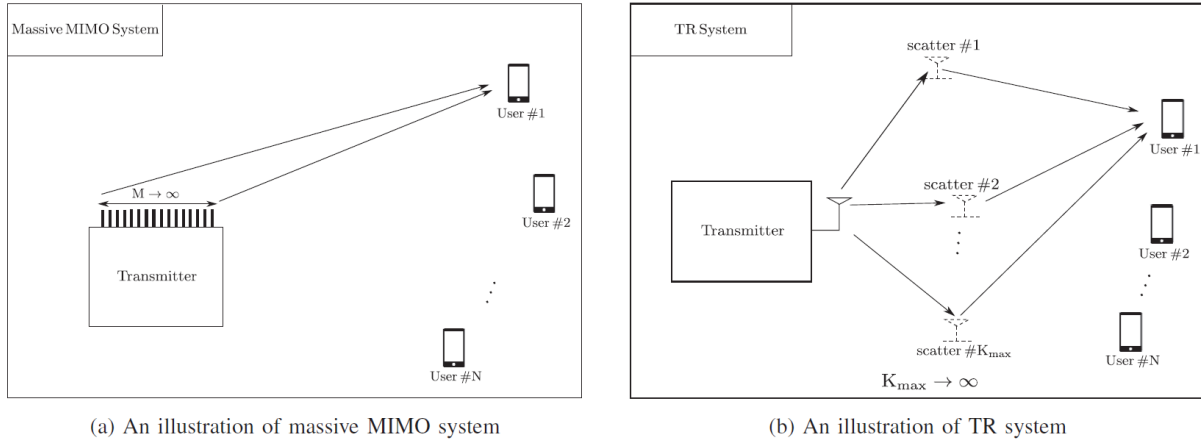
Massive MIMO System

User #1

$M \to \infty$

User #2

Transmitter

User #N

(a) An illustration of massive MIMO system

TR System

scatter #1

User #1

scatter #2

Transmitter

User #2

scatter #$K_{max}$

User #N

$K_{max} \to \infty$

(b) An illustration of TR system